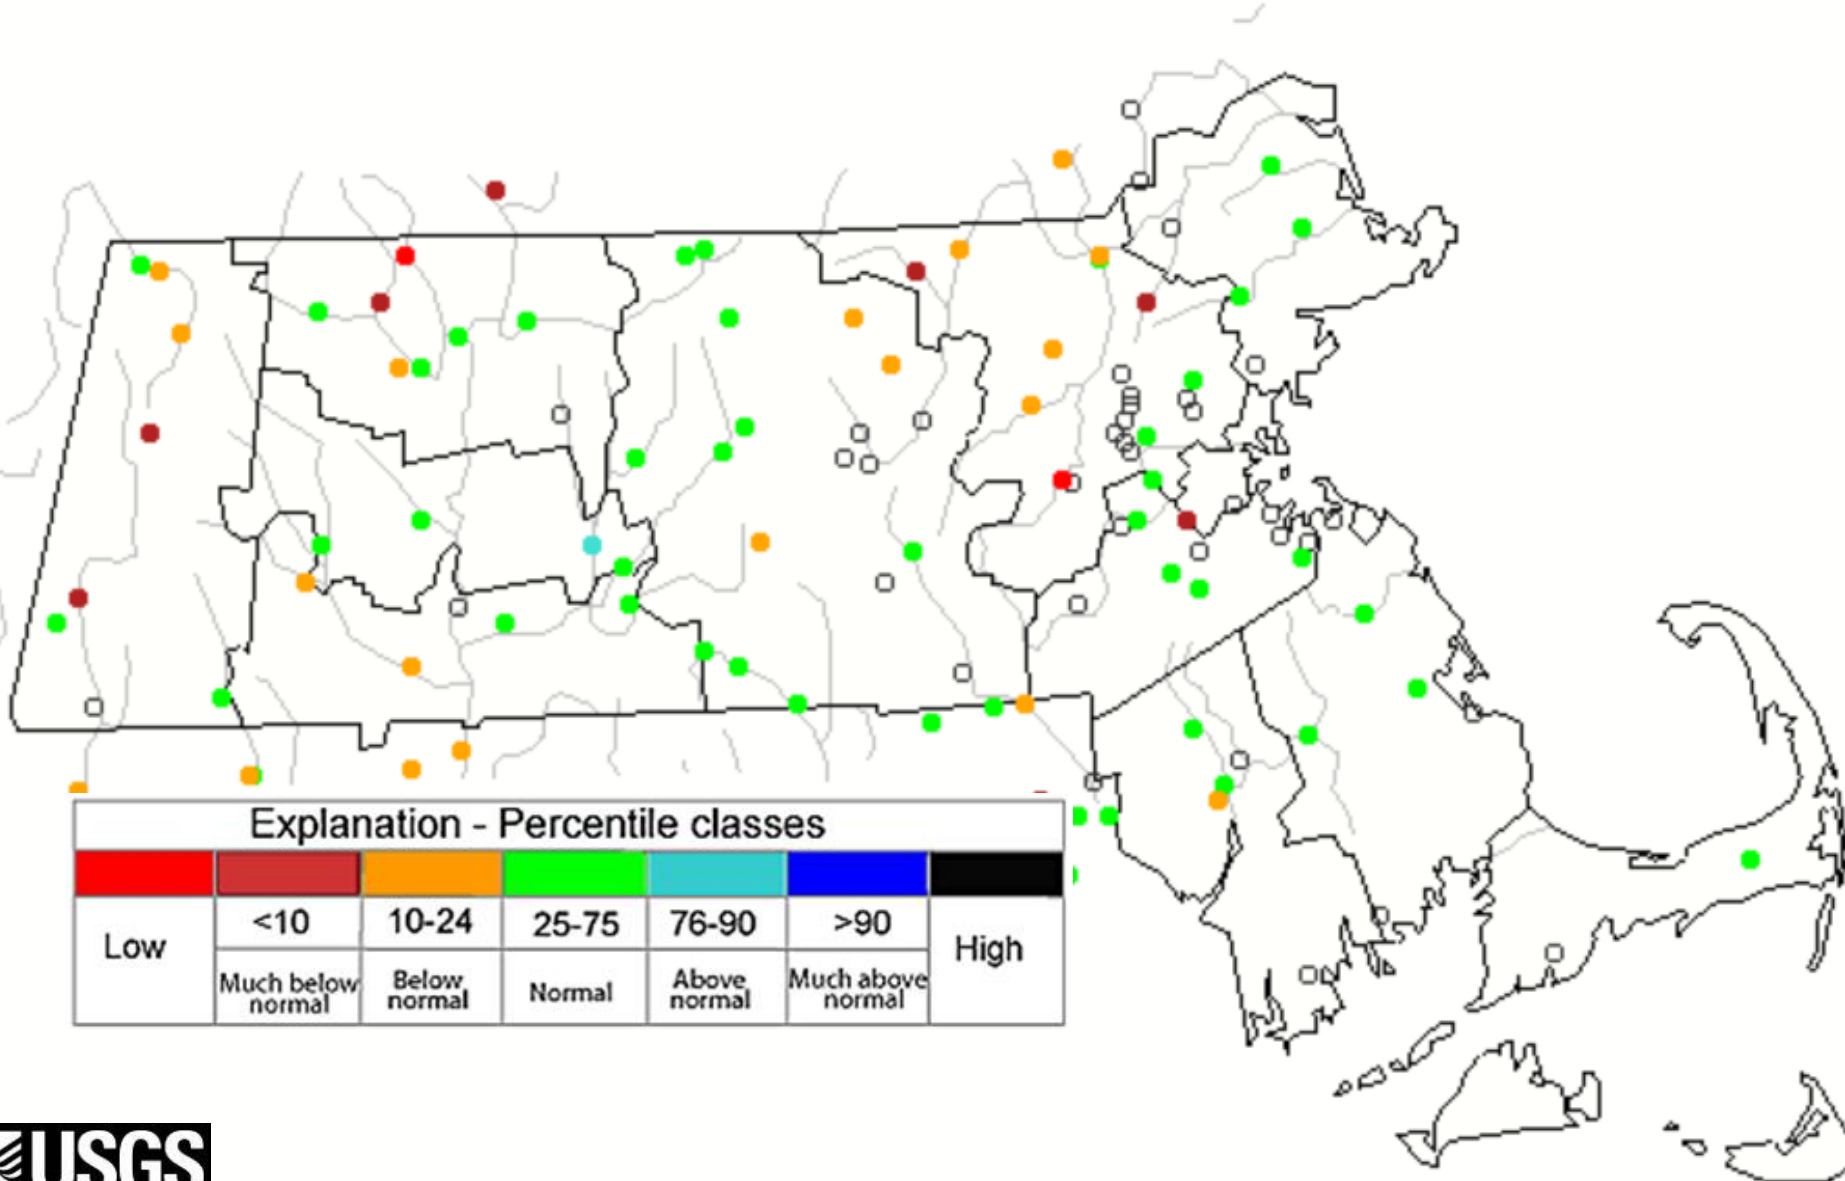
Explanation - Percentile classes

| | | | | | | |
|---|---|---|---|---|---|---|
| Low | <10 | 10-24 | 25-75 | 76-90 | >90 | High |
| | Much below normal | Below normal | Normal | Above normal | Much above normal | |

USGS